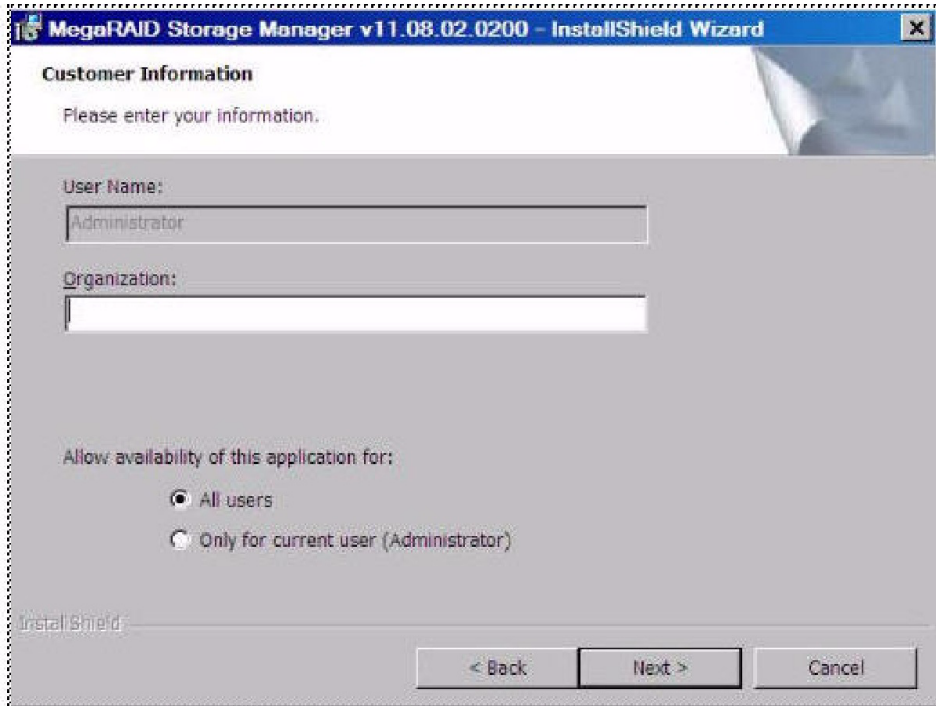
MegaRAID Storage Manager v11.08.02.0200 - InstallShield Wizard

Customer Information

Please enter your information.

User Name:

Administrator

Organization:

Allow availability of this application for:

All users

Only for current user (Administrator)

InstallShield

< Back

Next >

Cancel